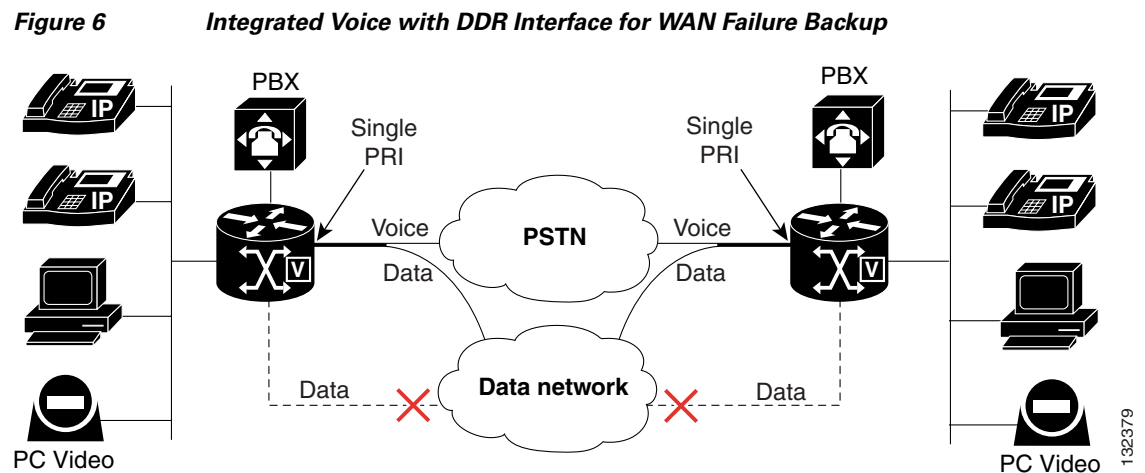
Figure 6 Integrated Voice with DDR Interface for WAN Failure Backup

PBX

PBX

IP

IP

IP

IP

Single PRI

Single PRI

V

V

Voice

Voice

Data

Data

PSTN

Data

Data

Data network

PC Video

PC Video

132379